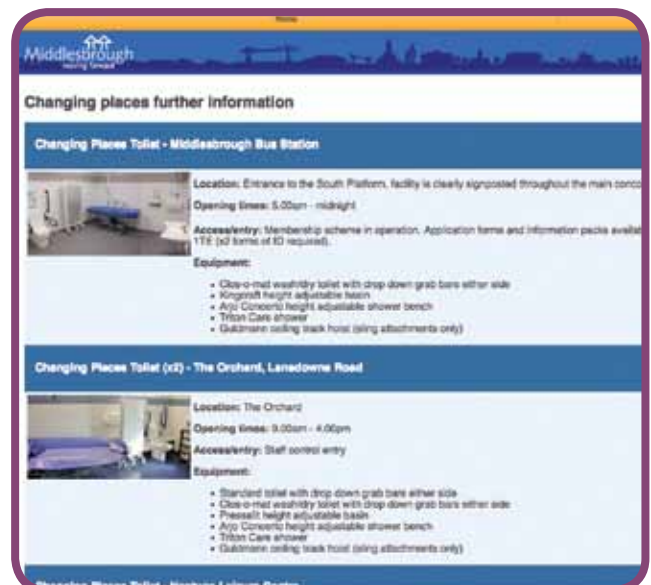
Home

Middlesbrough
moving forward

Changing places further information

Changing Places Toilet - Middlesbrough Bus Station

Location: Entrance to the South Platform, facility is clearly signposted throughout the main conco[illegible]

Opening times: 5.00am - midnight

Access/entry: Membership scheme in operation. Application forms and information packs availa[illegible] 1TE (x2 forms of ID required).

Equipment:

- Clos-o-mat wash/dry toilet with drop down grab bars either side
- Kingsmill height adjustable basin
- Arjo Concerto height adjustable shower bench
- Triton Care shower
- Guldmann ceiling track hoist (sling attachments only)

Changing Places Toilet (x2) - The Orchard, Lansdowne Road

Location: The Orchard

Opening times: 9.00am - 4.00pm

Access/entry: Staff control entry

Equipment:

- Standard toilet with drop down grab bars either side
- Clos-o-mat wash/dry toilet with drop down grab bars either side
- Pressalit height adjustable basin
- Arjo Concerto height adjustable shower bench
- Triton Care shower
- Guldmann ceiling track hoist (sling attachments only)

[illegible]